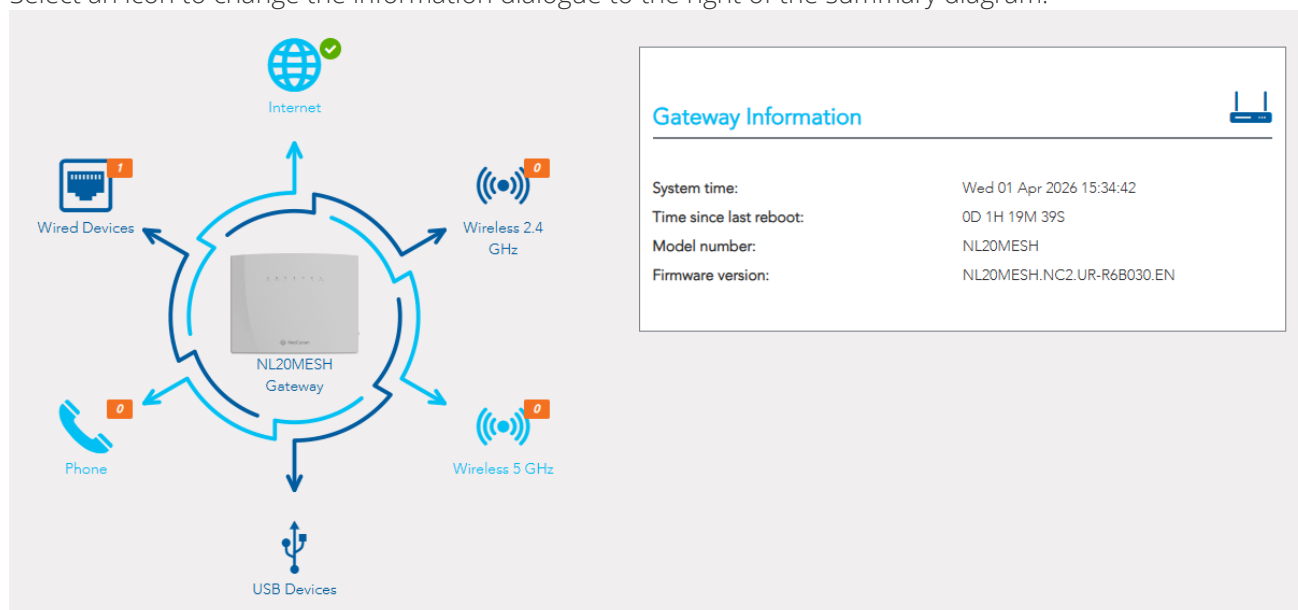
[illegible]

Internet

1

Wired Devices

0

Wireless 2.4 GHz

NL20MESH Gateway

0

Phone

0

Wireless 5 GHz

USB Devices

Gateway Information

| | |
|---|---|
| System time: | Wed 01 Apr 2026 15:34:42 |
| Time since last reboot: | 0D 1H 19M 39S |
| Model number: | NL20MESH |
| Firmware version: | NL20MESH.NC2.UR-R6B030.EN |